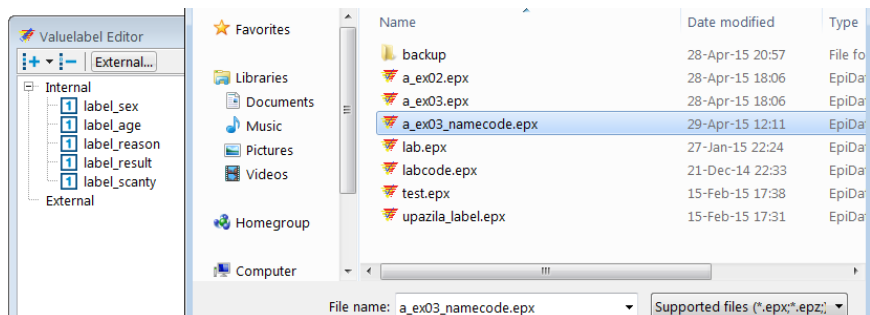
Valuelabel Editor

External...

Internal
1 label_sex
1 label_age
1 label_reason
1 label_result
1 label_scanty
External

Favorites

Libraries
Documents
Music
Pictures
Videos

Homegroup

Computer

| Name | Date modified | Type |
|---|---|---|
| backup | 28-Apr-15 20:57 | File fo |
| a_ex02.epx | 28-Apr-15 18:06 | EpiDa |
| a_ex03.epx | 28-Apr-15 18:06 | EpiDa |
| a_ex03_namecode.epx | 29-Apr-15 12:11 | EpiDa |
| lab.epx | 27-Jan-15 22:24 | EpiDa |
| labcode.epx | 21-Dec-14 22:33 | EpiDa |
| test.epx | 15-Feb-15 17:38 | EpiDa |
| upazila_label.epx | 15-Feb-15 17:31 | EpiDa |

File name: a_ex03_namecode.epx

Supported files (*.epx;*.epz;)